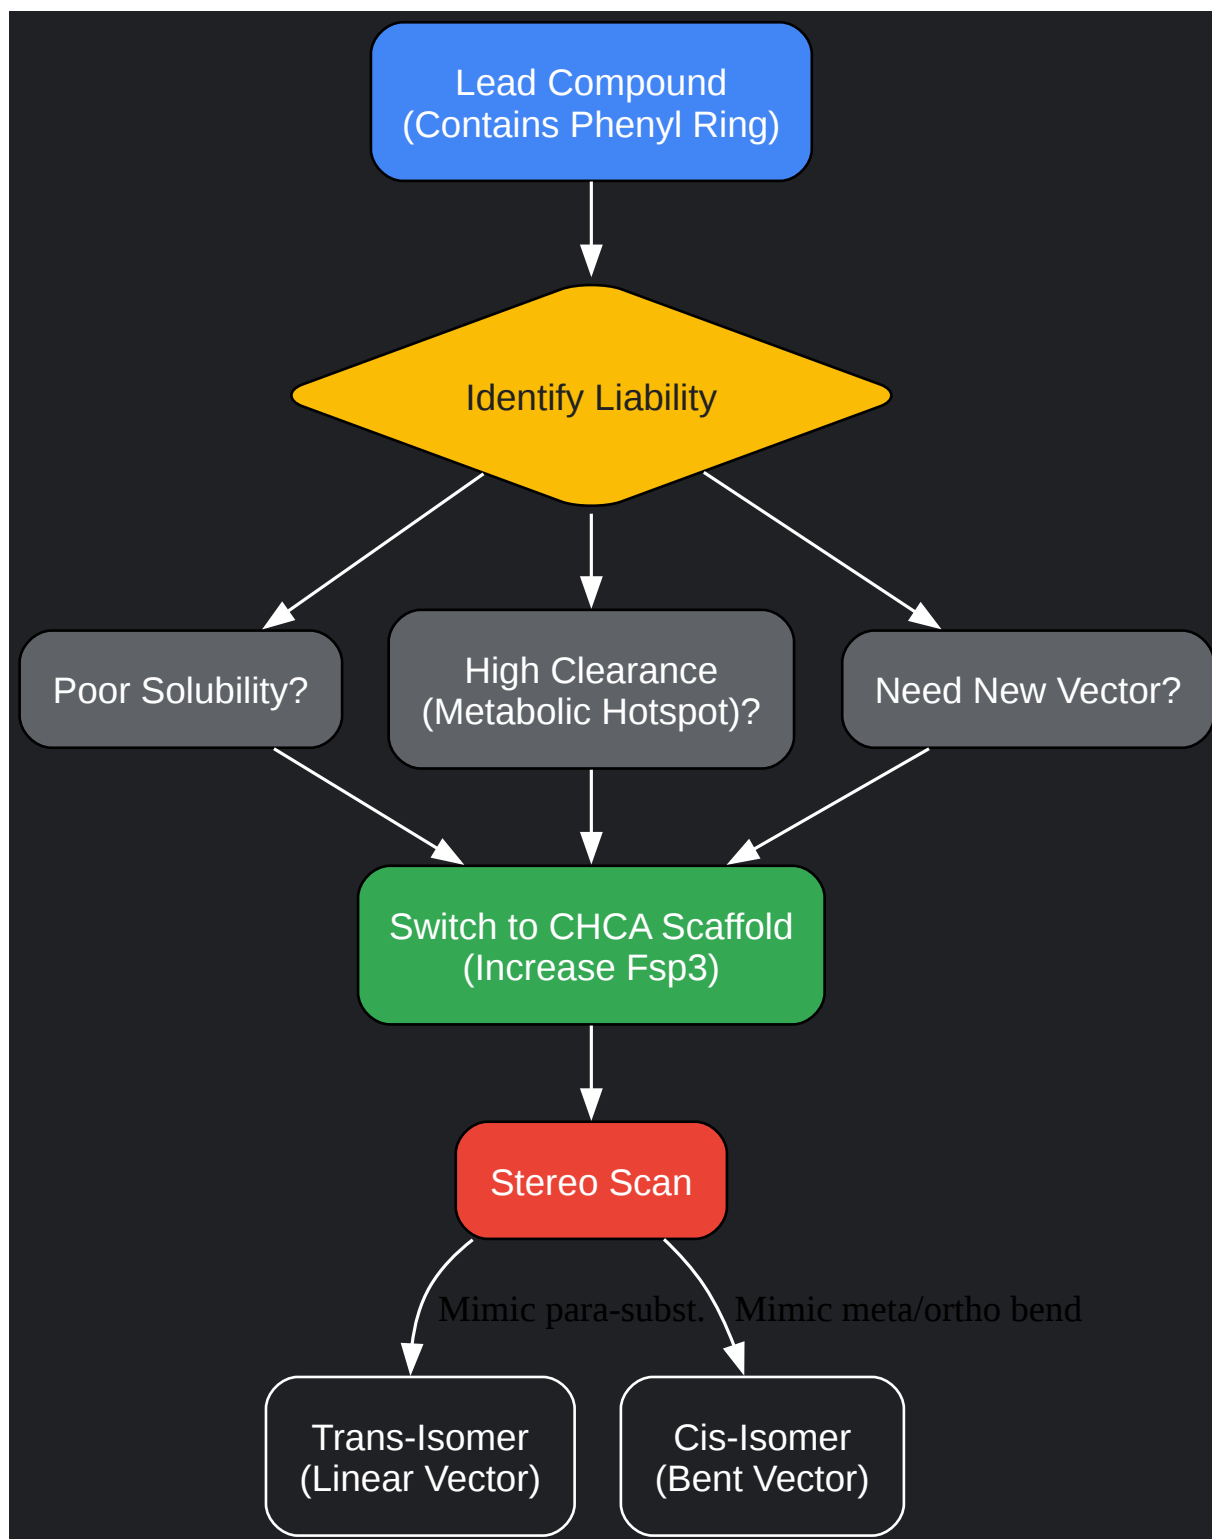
Lead Compound
(Contains Phenyl Ring)

Identify Liability

Poor Solubility?

High Clearance
(Metabolic Hotspot)?

Need New Vector?

Switch to CHCA Scaffold
(Increase Fsp3)

Stereo Scan

Mimic para-subst.

Mimic meta/ortho bend

Trans-Isomer
(Linear Vector)

Cis-Isomer
(Bent Vector)